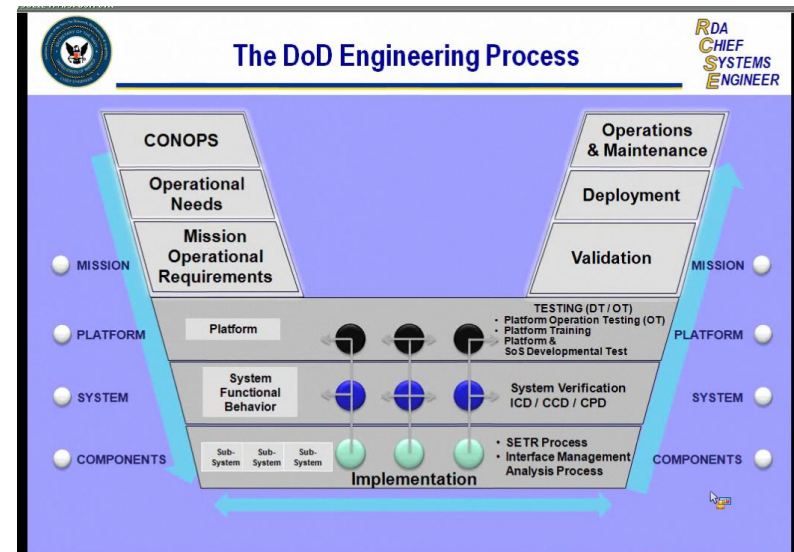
The DoD Engineering Process

RDA CHIEF SYSTEMS ENGINEER

CONOPS

Operational Needs

Mission Operational Requirements

Operations & Maintenance

Deployment

Validation

MISSION

MISSION

PLATFORM

PLATFORM

SYSTEM

SYSTEM

COMPONENTS

COMPONENTS

Platform

TESTING (DT / OT)
• Platform Operation Testing (OT)
• Platform Training
• Platform & SoS Developmental Test

System Functional Behavior

System Verification
ICD / CCD / CPD

Sub-System

Sub-System

Sub-System

• SETR Process
• Interface Management Analysis Process

Implementation